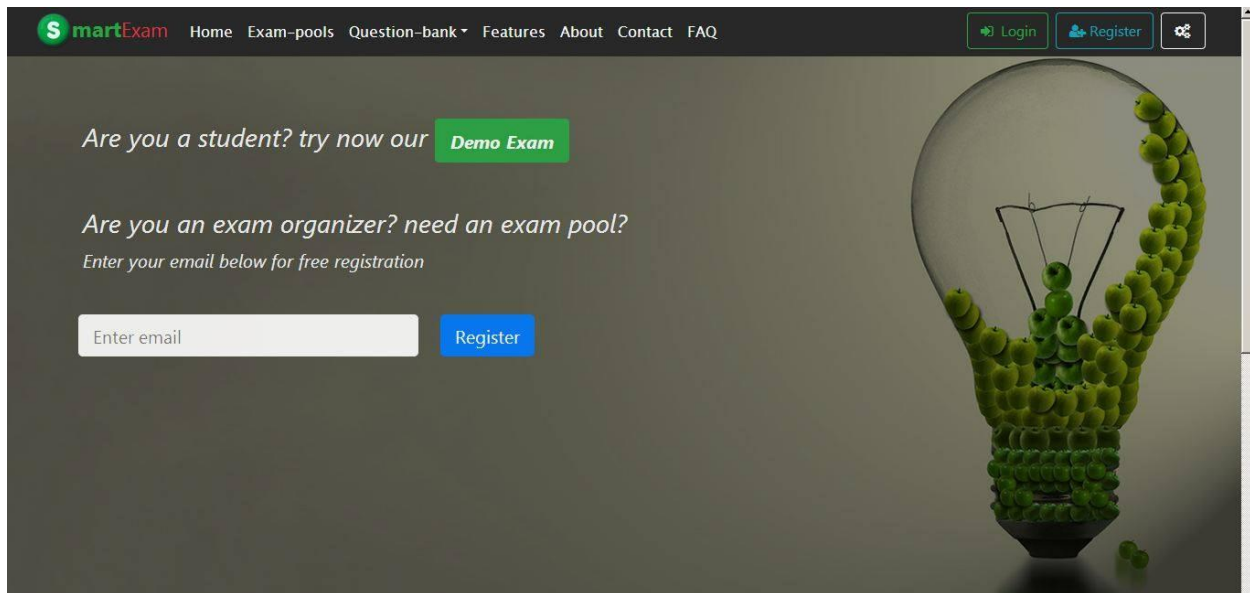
SmartExam Home Exam-pools Question-bank Features About Contact FAQ Login Register

Are you a student? try now our Demo Exam

Are you an exam organizer? need an exam pool?

Enter your email below for free registration

Enter email Register